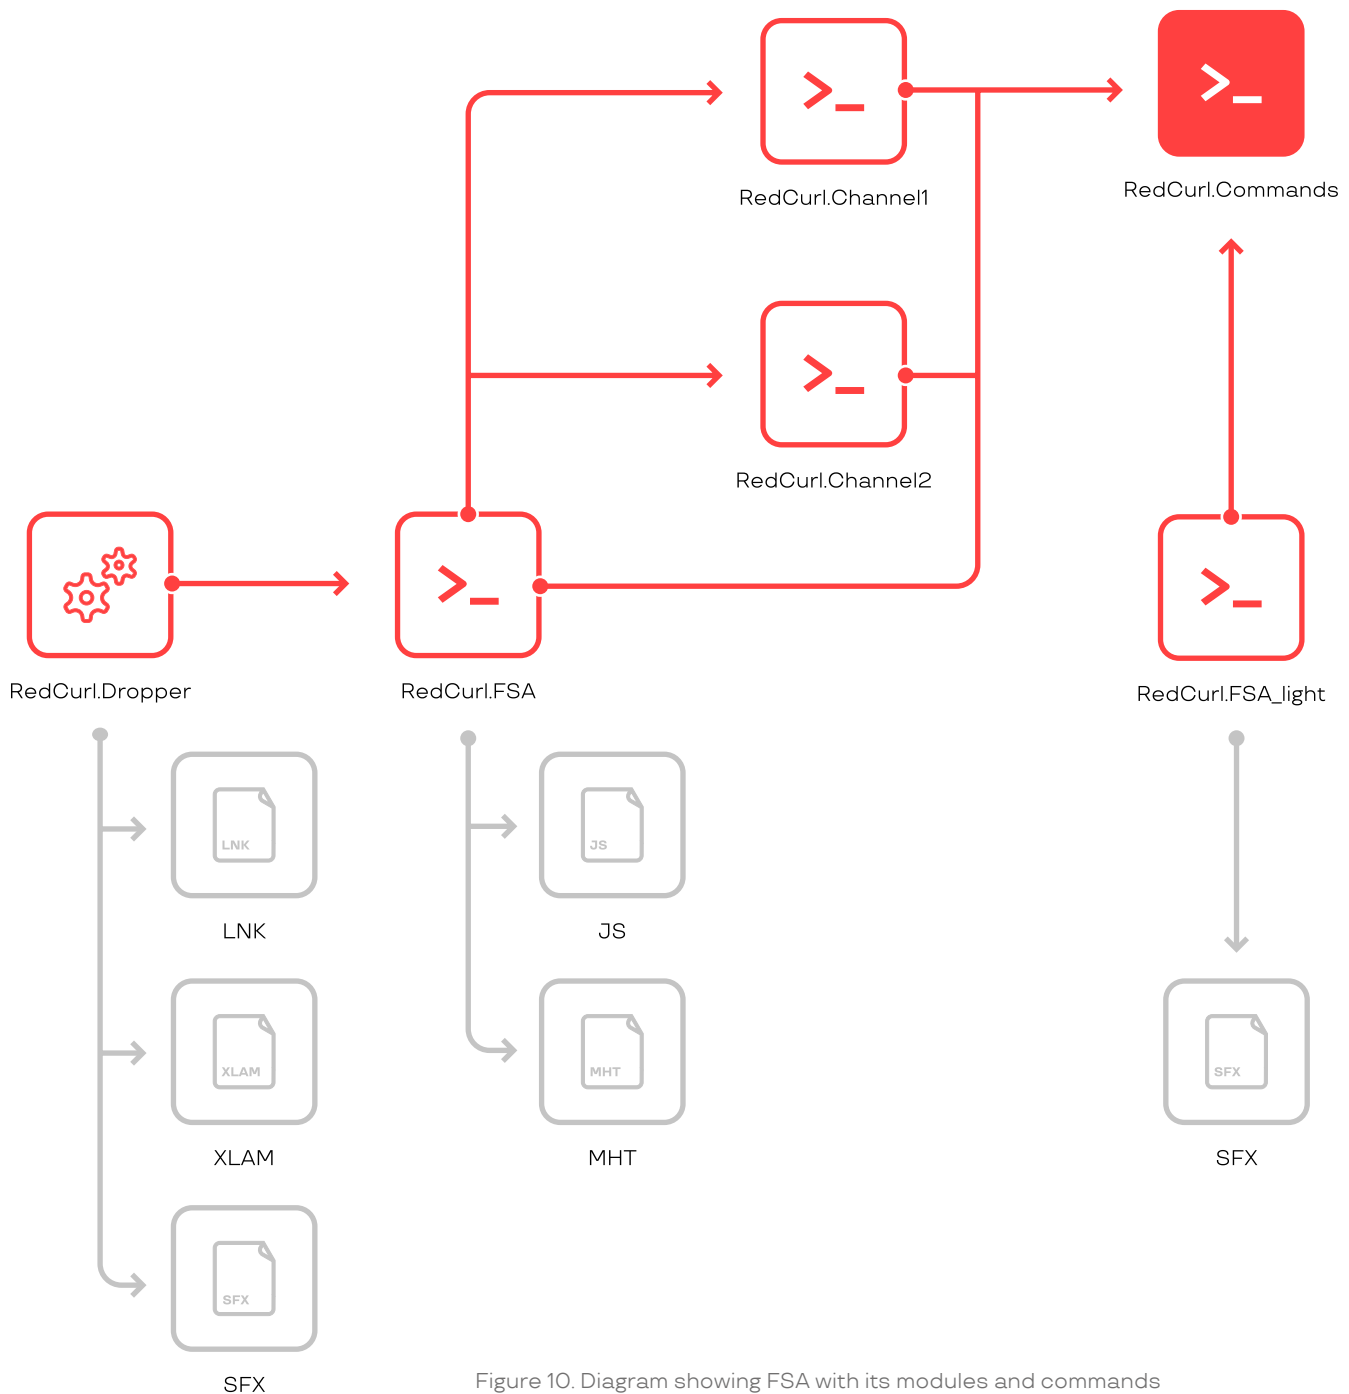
RedCurl.Channel1

RedCurl.Commands

RedCurl.Channel2

RedCurl.Dropper

RedCurl.FSA

RedCurl.FSA_light

LNK

LNK

JS

JS

XLAM

XLAM

MHT

MHT

SFX

SFX

SFX

SFX

Figure 10. Diagram showing FSA with its modules and commands